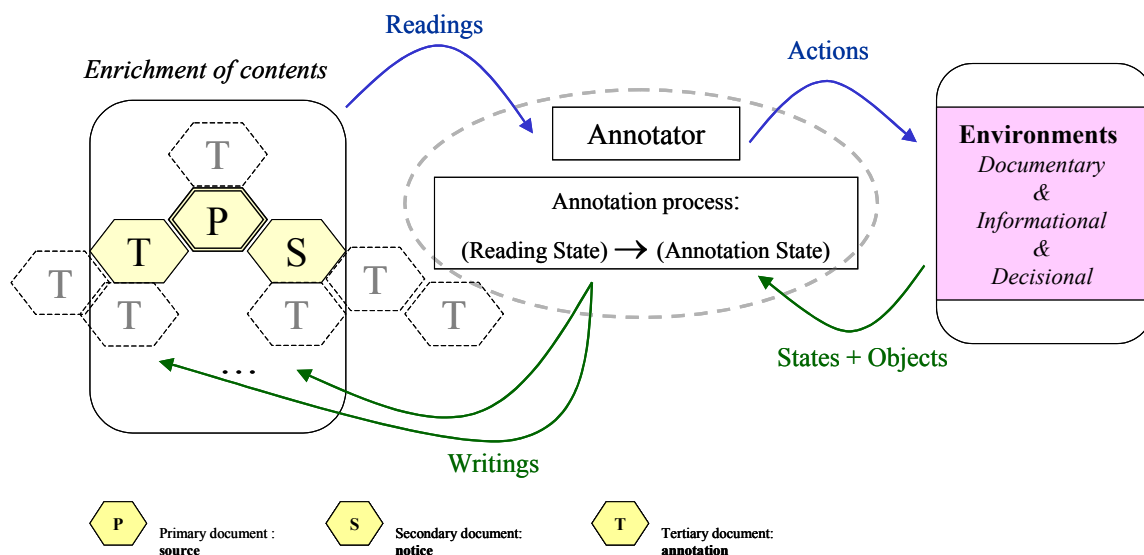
Readings

Actions

Enrichment of contents

T

P

T

S

T

T

T

T

T

…

Annotator

Annotation process:

(Reading State) → (Annotation State)

Environments
Documentary
&
Informational
&
Decisional

States + Objects

Writings

P Primary document : source

S Secondary document: notice

T Tertiary document: annotation